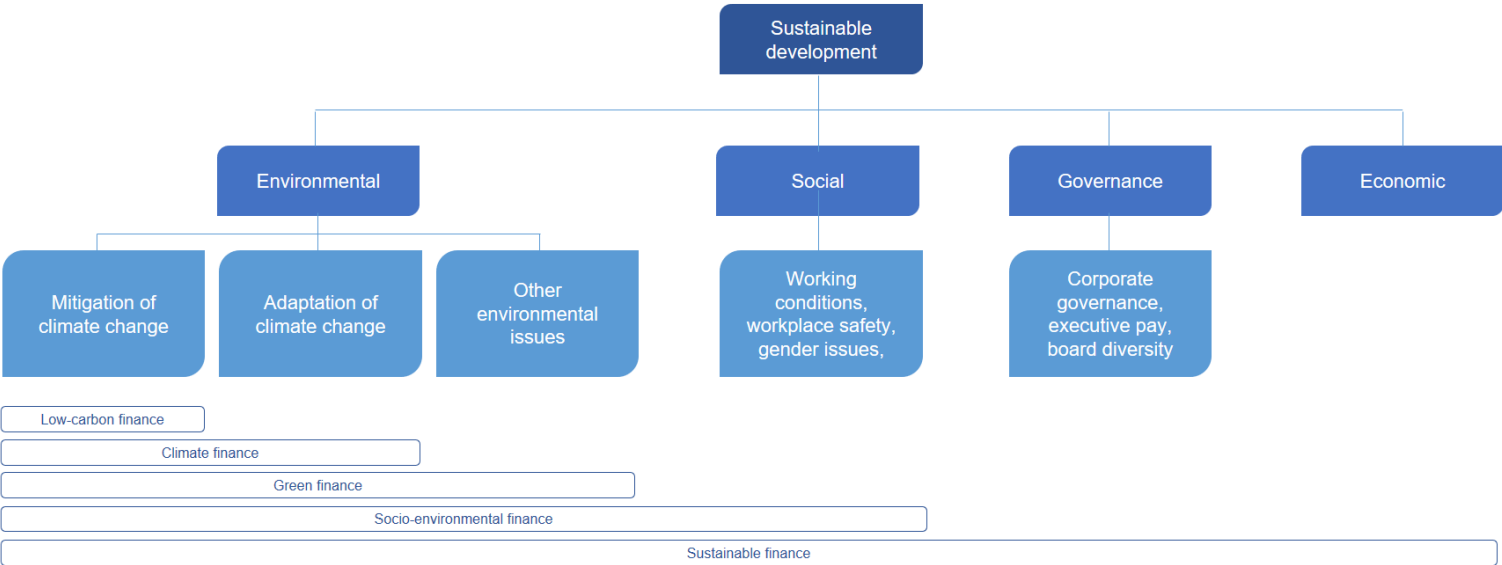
Sustainable development

Environmental

Social

Governance

Economic

Mitigation of climate change

Adaptation of climate change

Other environmental issues

Working conditions, workplace safety, gender issues,

Corporate governance, executive pay, board diversity

Low-carbon finance

Climate finance

Green finance

Socio-environmental finance

Sustainable finance